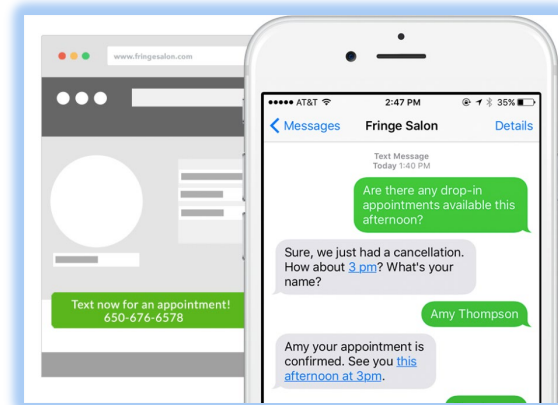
www.fringesalon.com

Text now for an appointment!
650-676-6578

●●●●● AT&T 2:47 PM 35%

Messages Fringe Salon Details

Text Message
Today 1:40 PM

Are there any drop-in appointments available this afternoon?

Sure, we just had a cancellation. How about 3 pm? What's your name?

Amy Thompson

Amy your appointment is confirmed. See you this afternoon at 3pm.